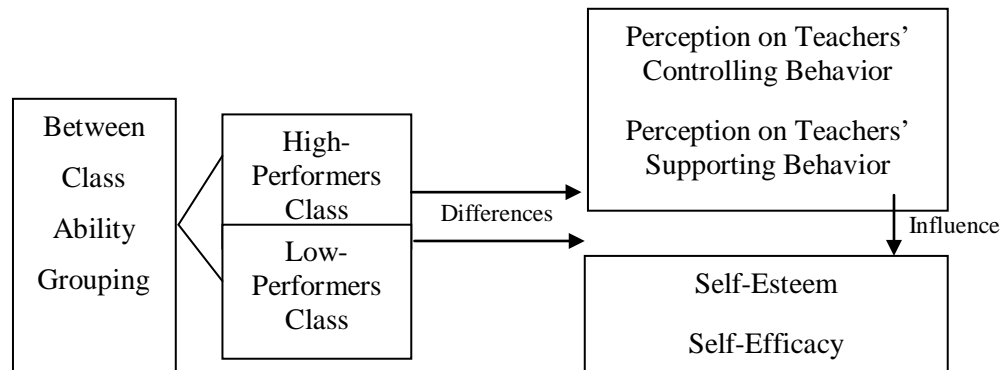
Between Class Ability Grouping

High-Performers Class

Low-Performers Class

Differences

Perception on Teachers' Controlling Behavior

Perception on Teachers' Supporting Behavior

Influence

Self-Esteem

Self-Efficacy